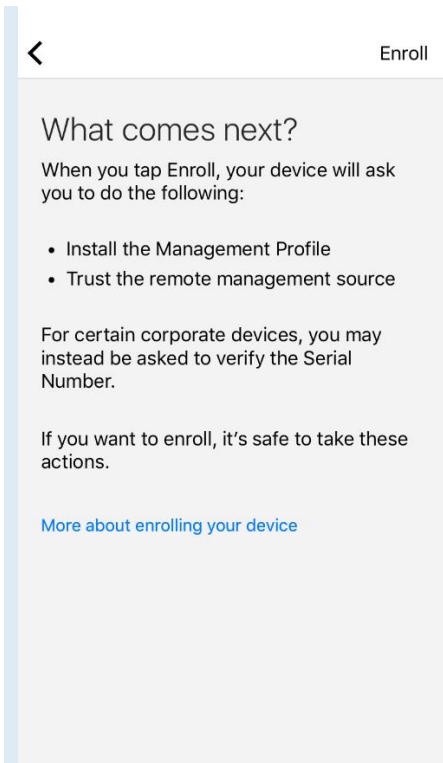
<

Enroll

What comes next?

When you tap Enroll, your device will ask you to do the following:

- Install the Management Profile
- Trust the remote management source

For certain corporate devices, you may instead be asked to verify the Serial Number.

If you want to enroll, it's safe to take these actions.

More about enrolling your device